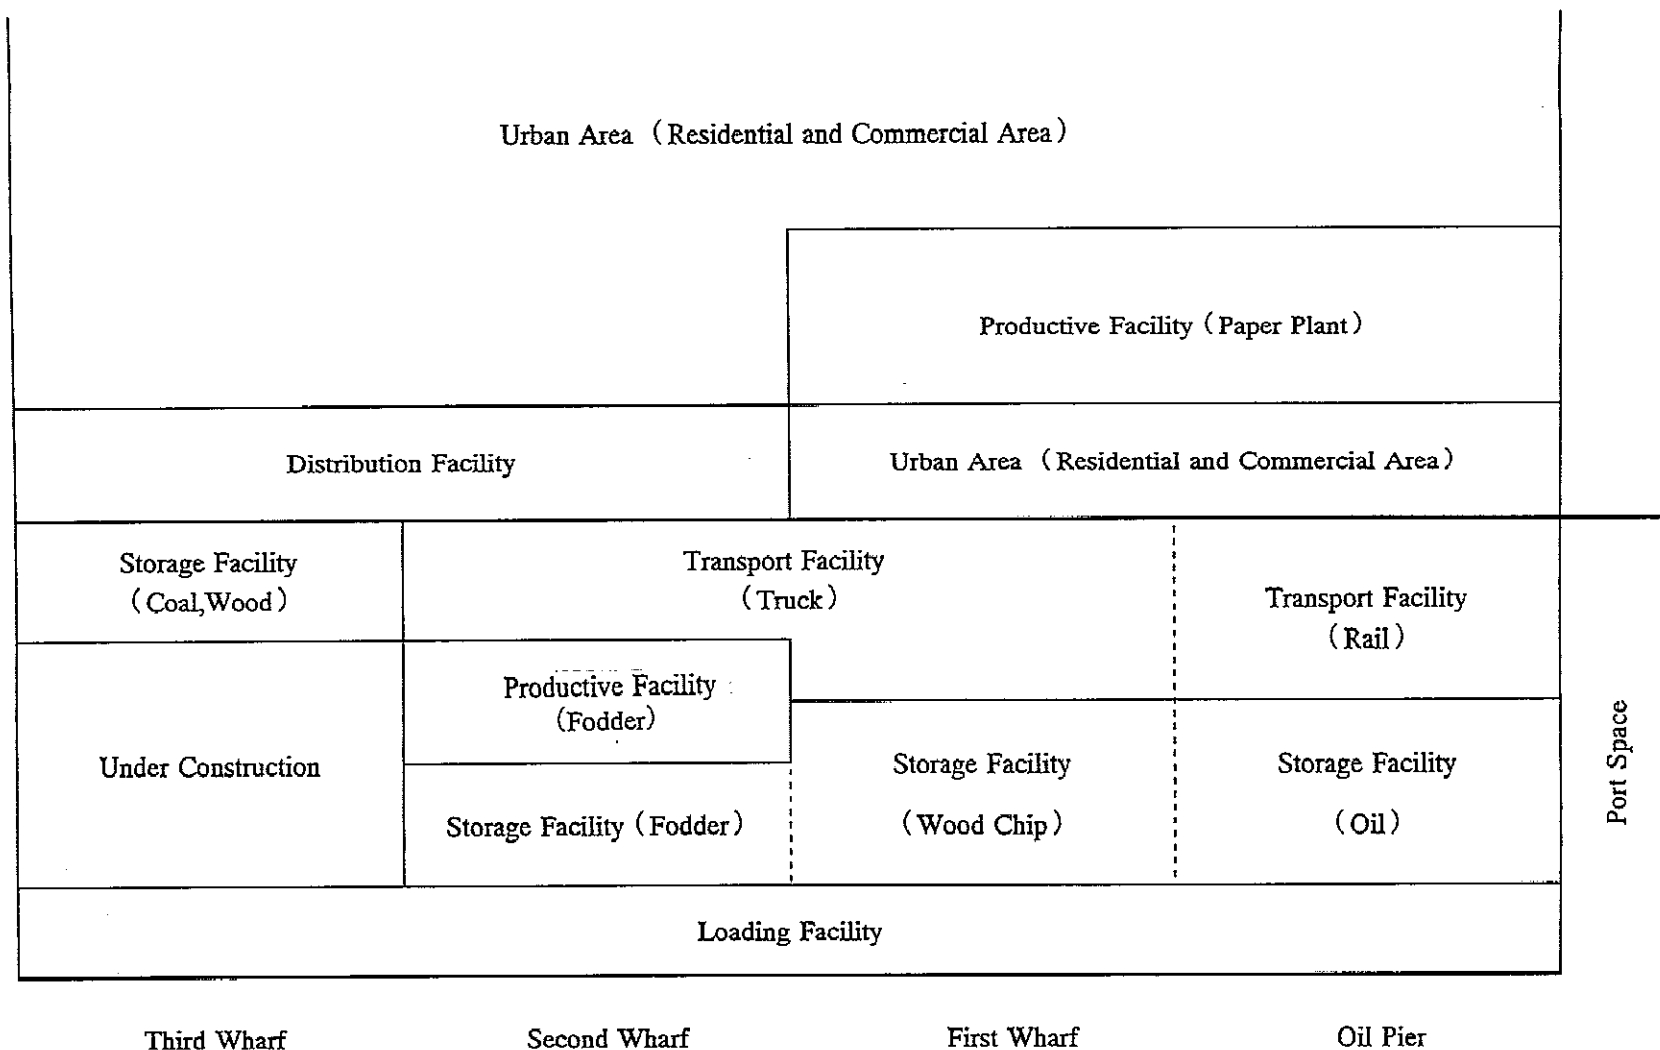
Urban Area (Residential and Commercial Area)

Productive Facility (Paper Plant)

Distribution Facility

Urban Area (Residential and Commercial Area)

Storage Facility (Coal,Wood)

Transport Facility (Truck)

Transport Facility (Rail)

Productive Facility (Fodder)

Under Construction

Storage Facility (Wood Chip)

Storage Facility (Oil)

Storage Facility (Fodder)

Port Space

Loading Facility

Third Wharf

Second Wharf

First Wharf

Oil Pier